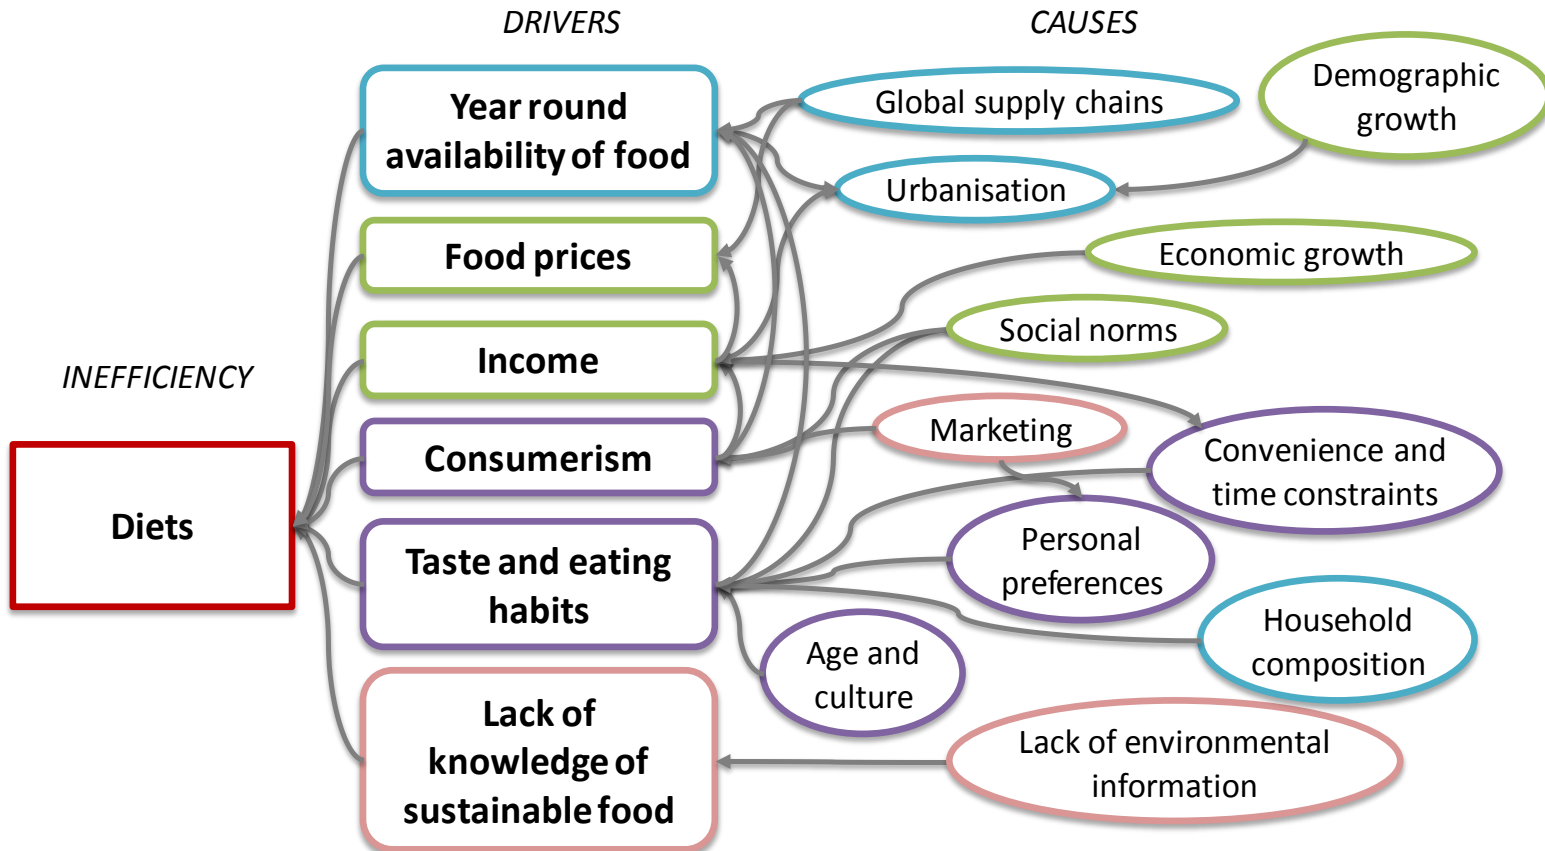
DRIVERS

CAUSES

INEFFICIENCY

Diets

Year round availability of food

Food prices

Income

Consumerism

Taste and eating habits

Lack of knowledge of sustainable food

Global supply chains

Demographic growth

Urbanisation

Economic growth

Social norms

Marketing

Convenience and time constraints

Personal preferences

Household composition

Age and culture

Lack of environmental information